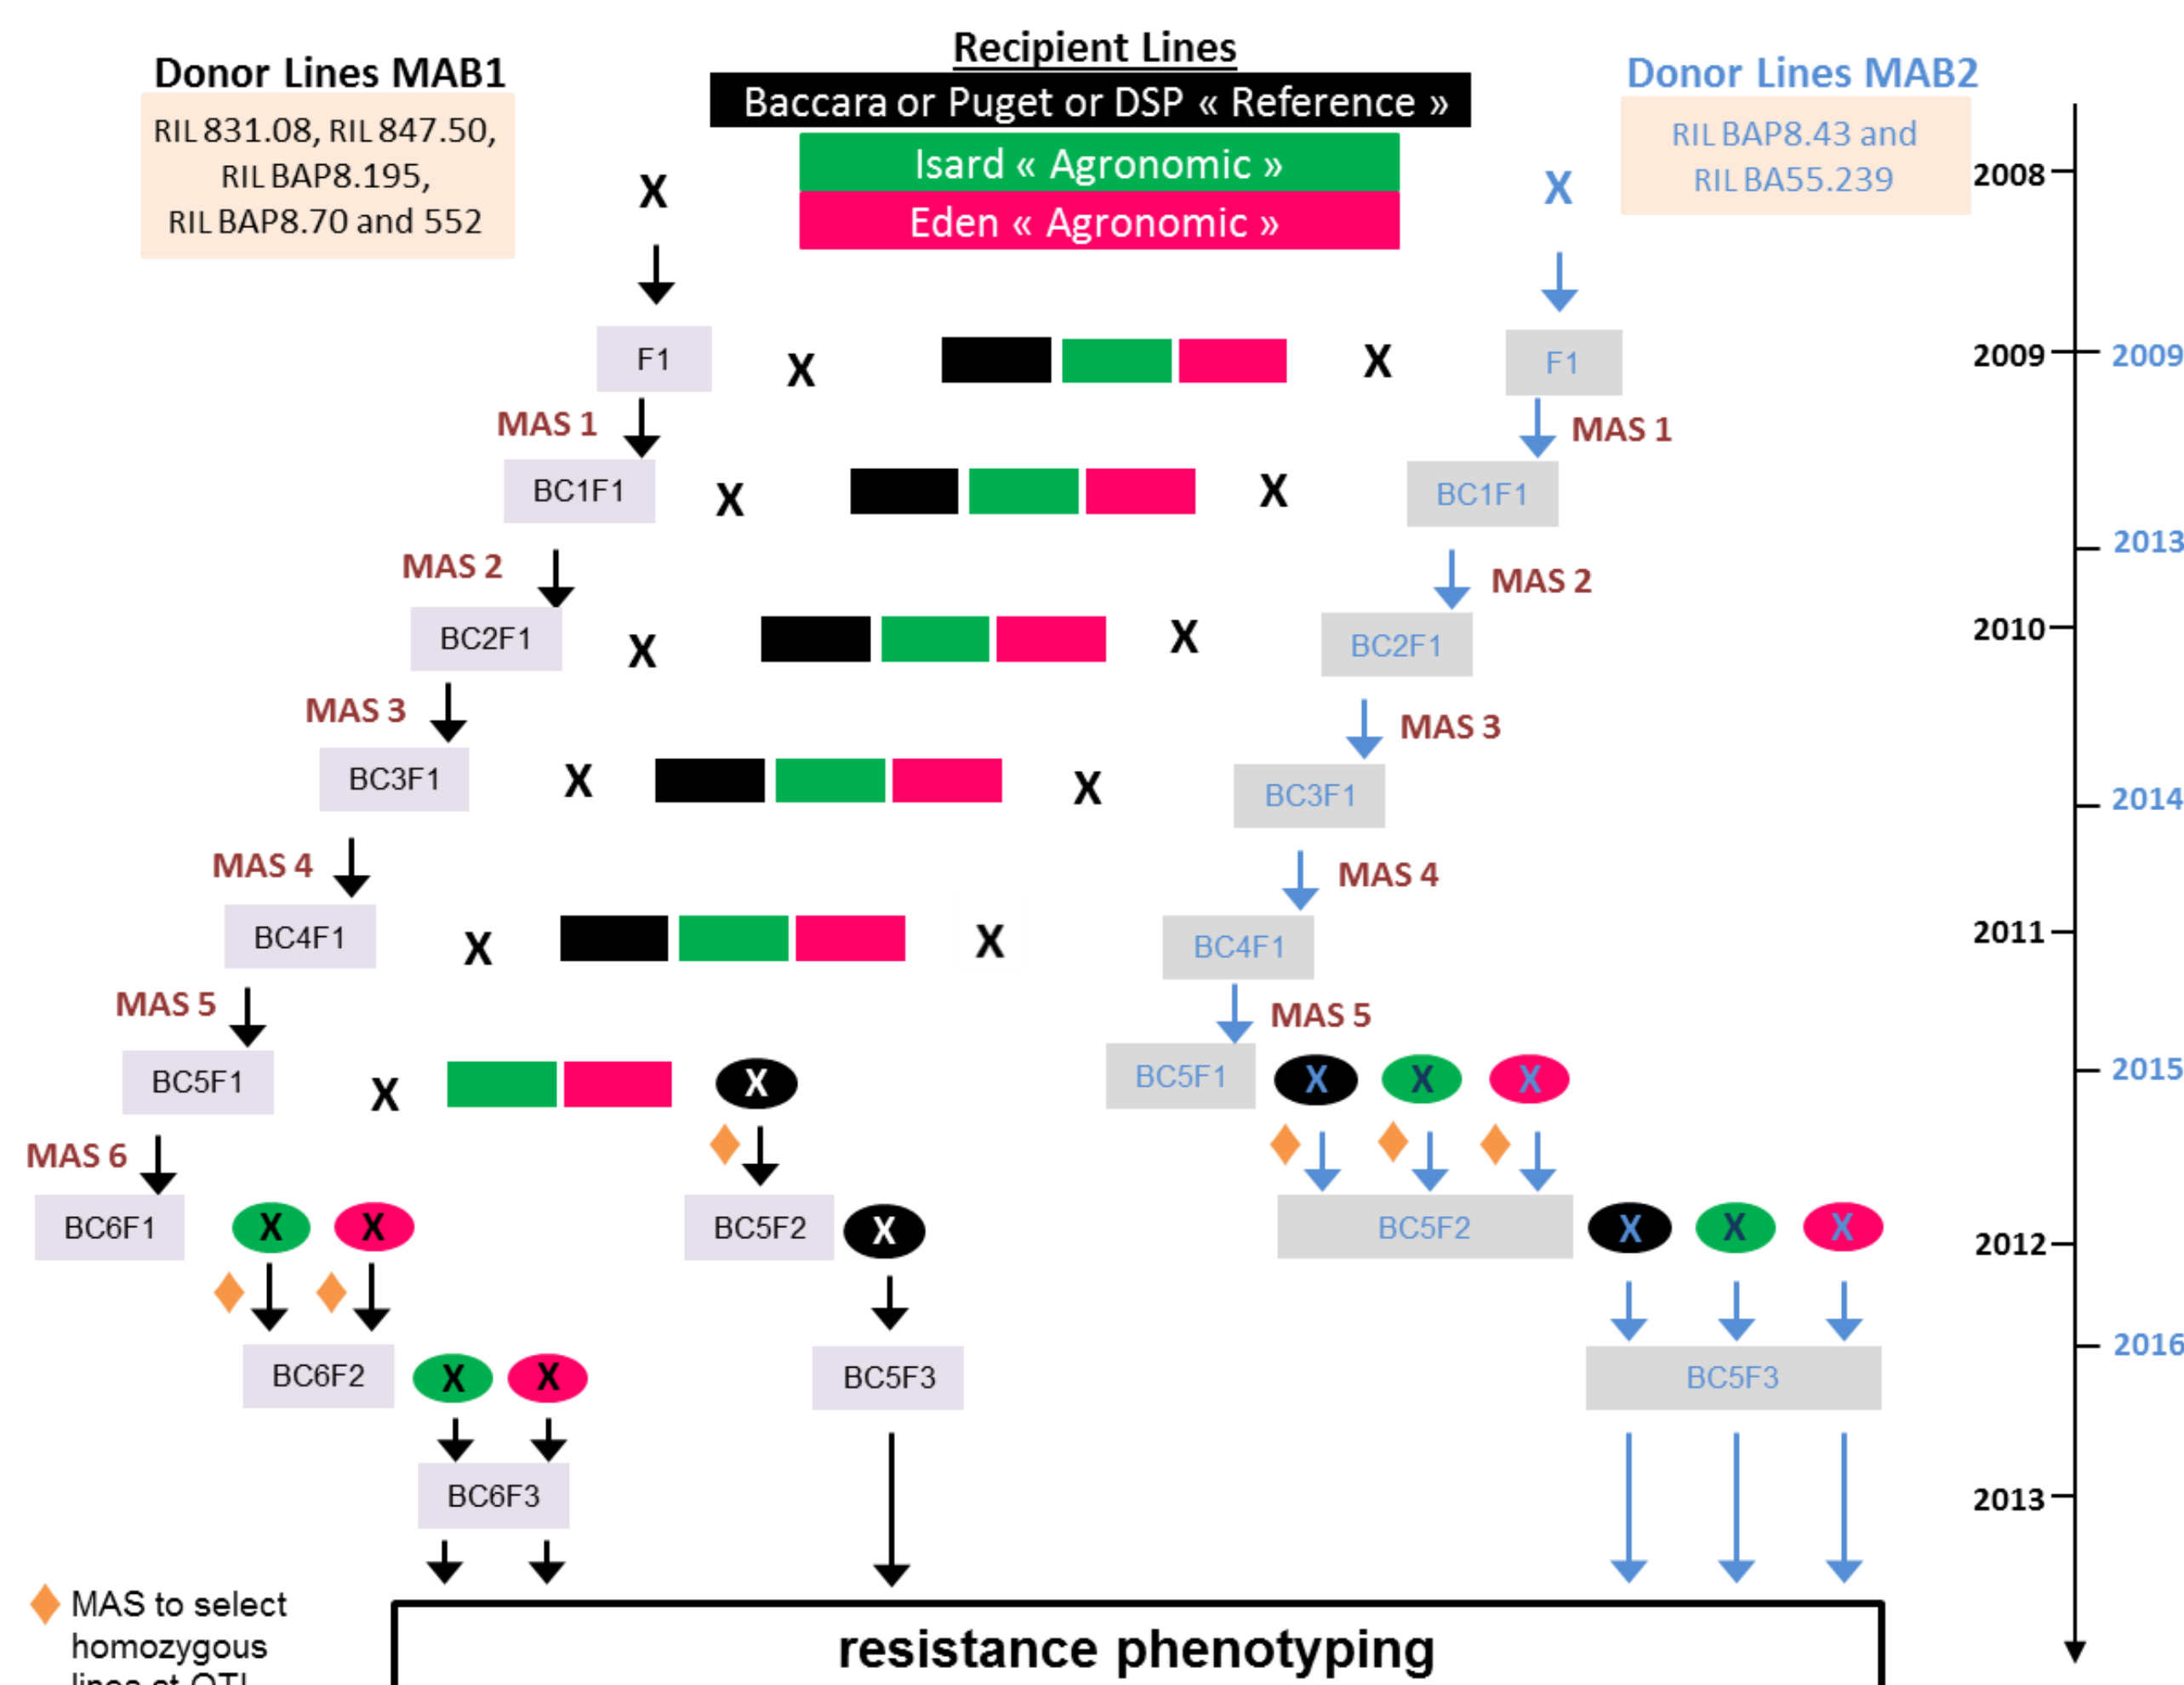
Donor Lines MAB1

RIL 831.08, RIL 847.50, RIL BAP8.195, RIL BAP8.70 and 552

Recipient Lines

Baccara or Puget or DSP « Reference »

Isard « Agronomic »

Eden « Agronomic »

Donor Lines MAB2

RIL BAP8.43 and RIL BA55.239

X

X

2008

F1

X

X

F1

2009

2009

MAS 1

MAS 1

BC1F1

X

X

BC1F1

2013

MAS 2

MAS 2

BC2F1

X

X

BC2F1

2010

MAS 3

MAS 3

BC3F1

X

X

BC3F1

2014

MAS 4

MAS 4

BC4F1

X

X

BC4F1

2011

MAS 5

MAS 5

BC5F1

X

X

BC5F1

X

X

X

2015

MAS 6

BC6F1

X

X

BC5F2

X

BC5F2

X

X

X

2012

2016

BC6F2

X

X

BC5F3

BC5F3

BC6F3

2013

MAS to select homozygous lines at QTL

resistance phenotyping